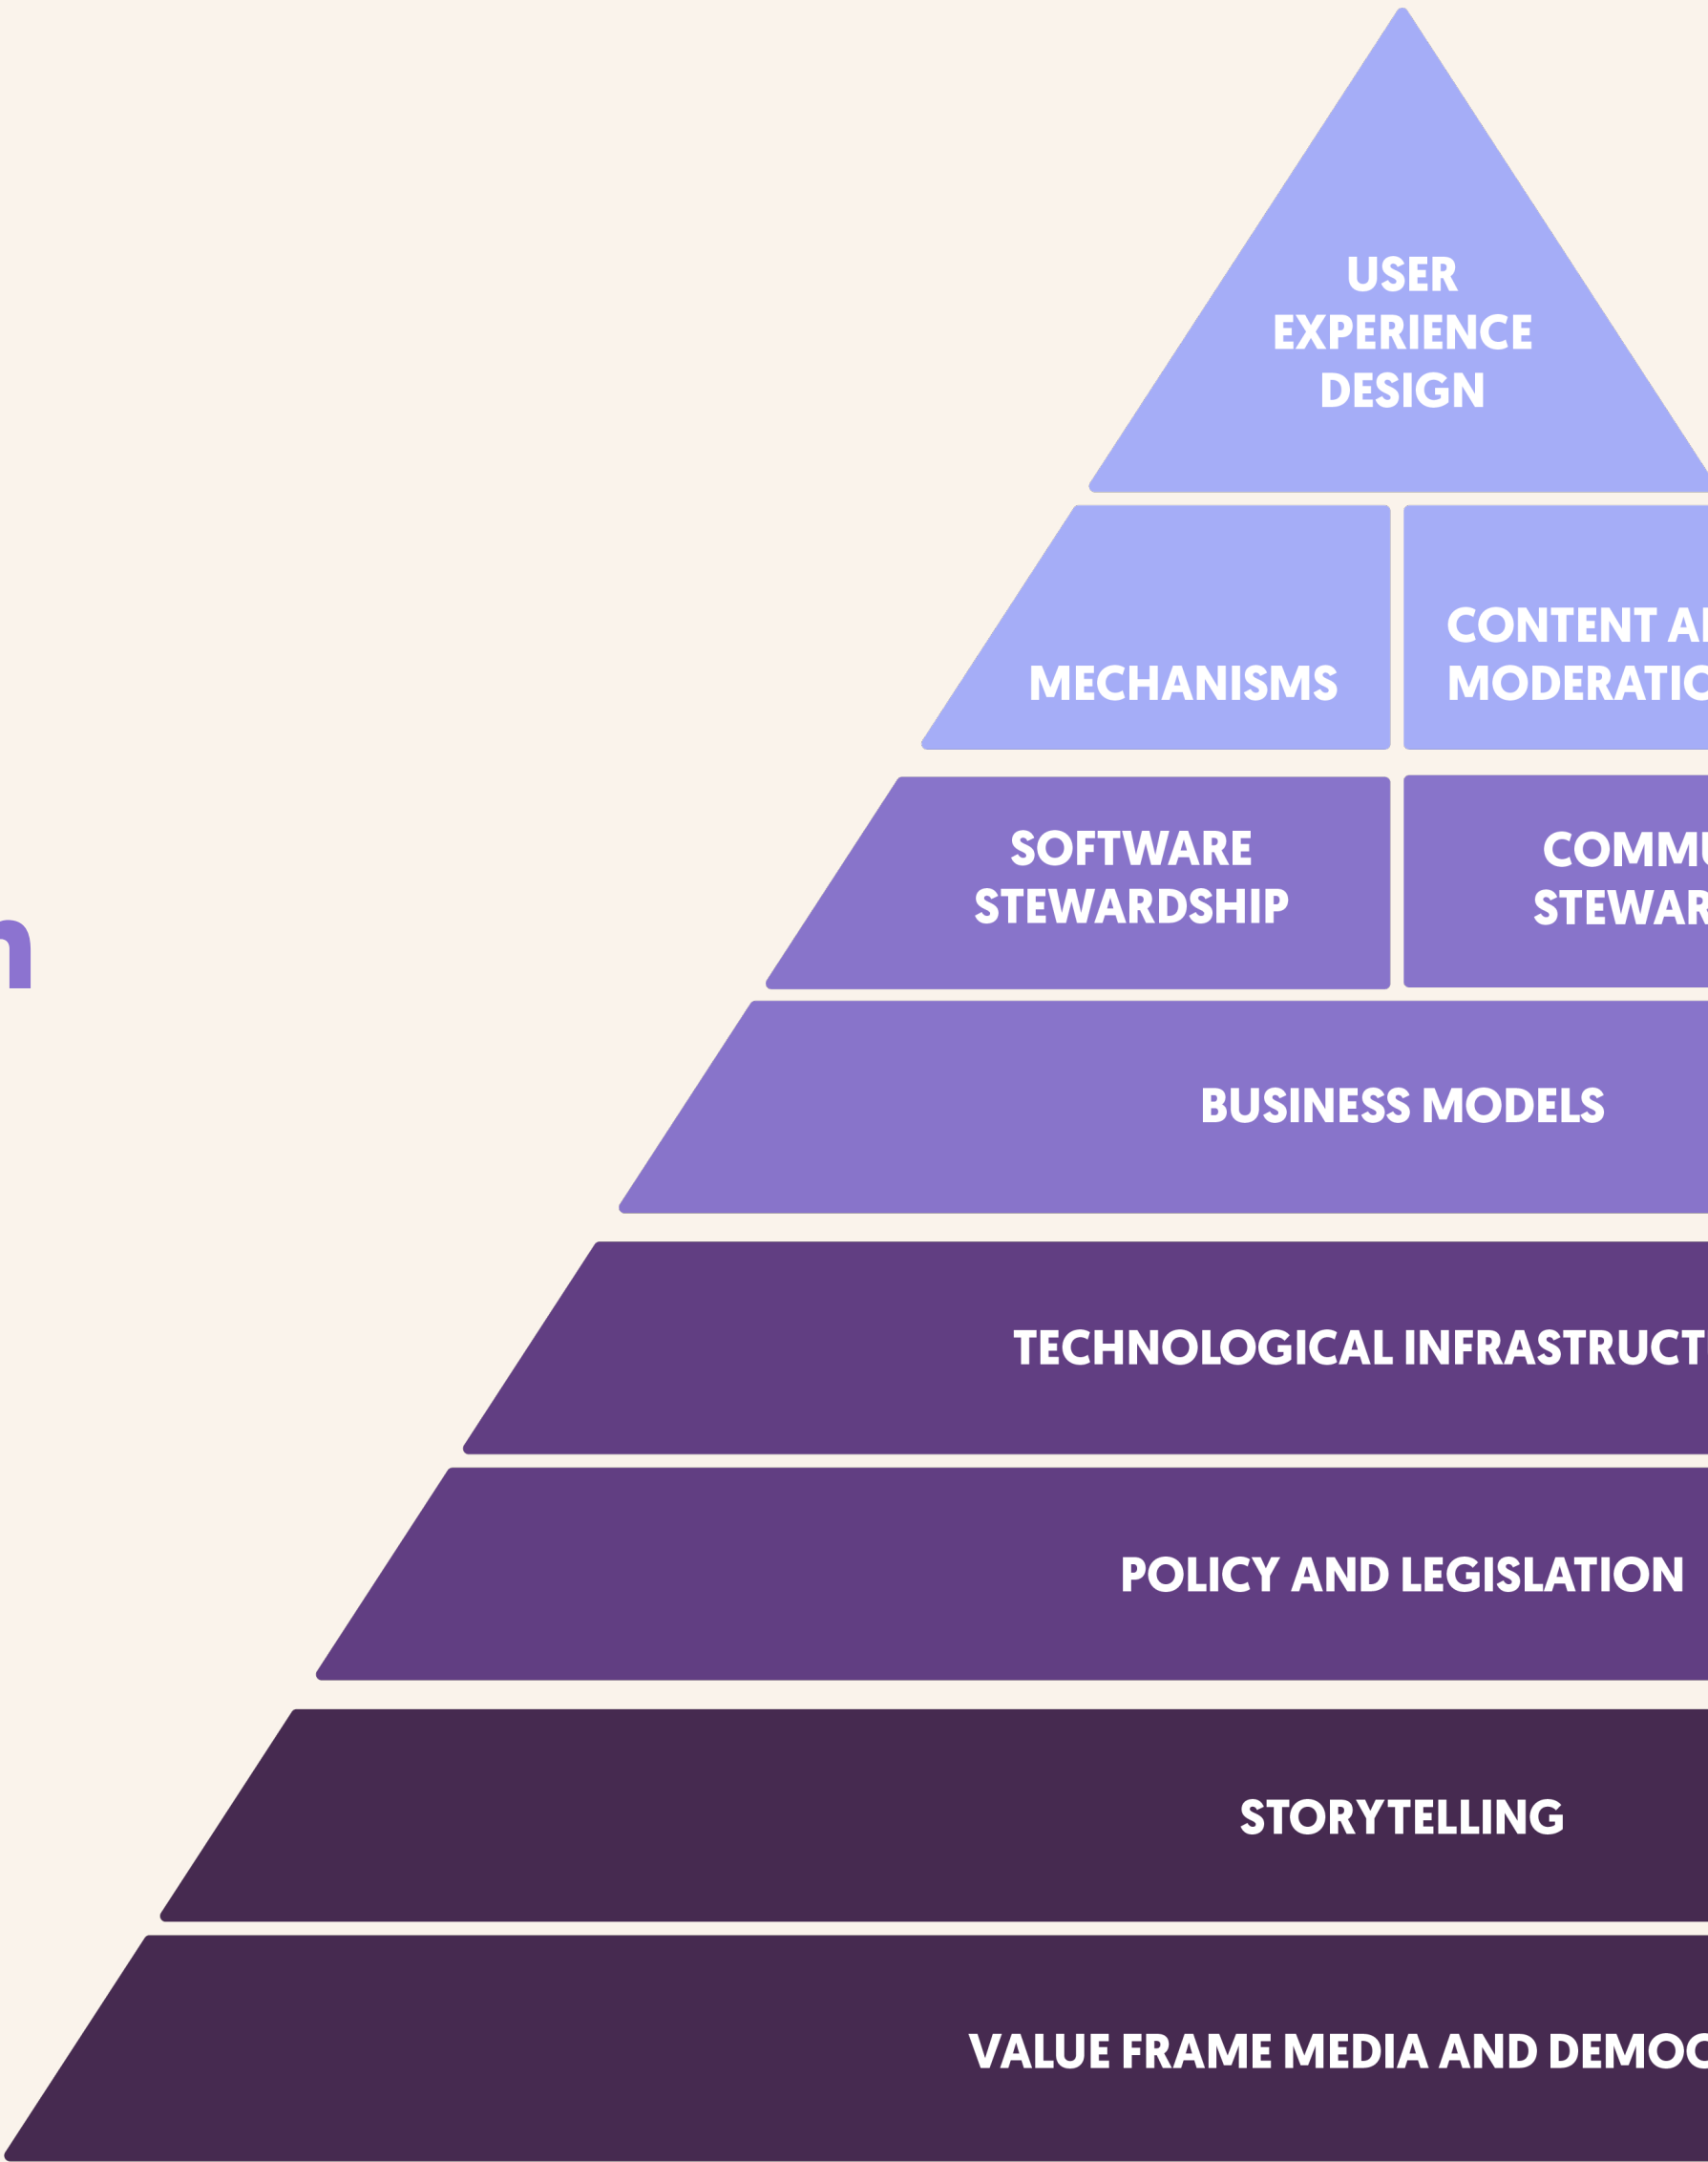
USER EXPERIENCE DESIGN

MECHANISMS

CONTENT A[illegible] MODERATI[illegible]

SOFTWARE STEWARDSHIP

COMMU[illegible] STEWAR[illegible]

n

BUSINESS MODELS

TECHNOLOGICAL INFRASTRUCT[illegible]

POLICY AND LEGISLATION

STORYTELLING

VALUE FRAME MEDIA AND DEMO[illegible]